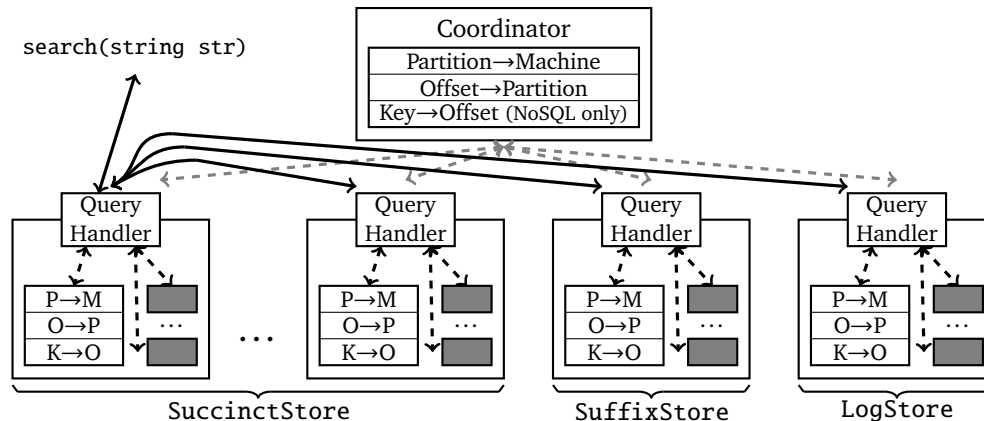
search(string str)

Coordinator
Partition→Machine
Offset→Partition
Key→Offset (NoSQL only)

Query Handler
P→M
O→P
K→O
...

...

Query Handler
P→M
O→P
K→O
...

Query Handler
P→M
O→P
K→O
...

Query Handler
P→M
O→P
K→O
...

SuccinctStore
SuffixStore
LogStore